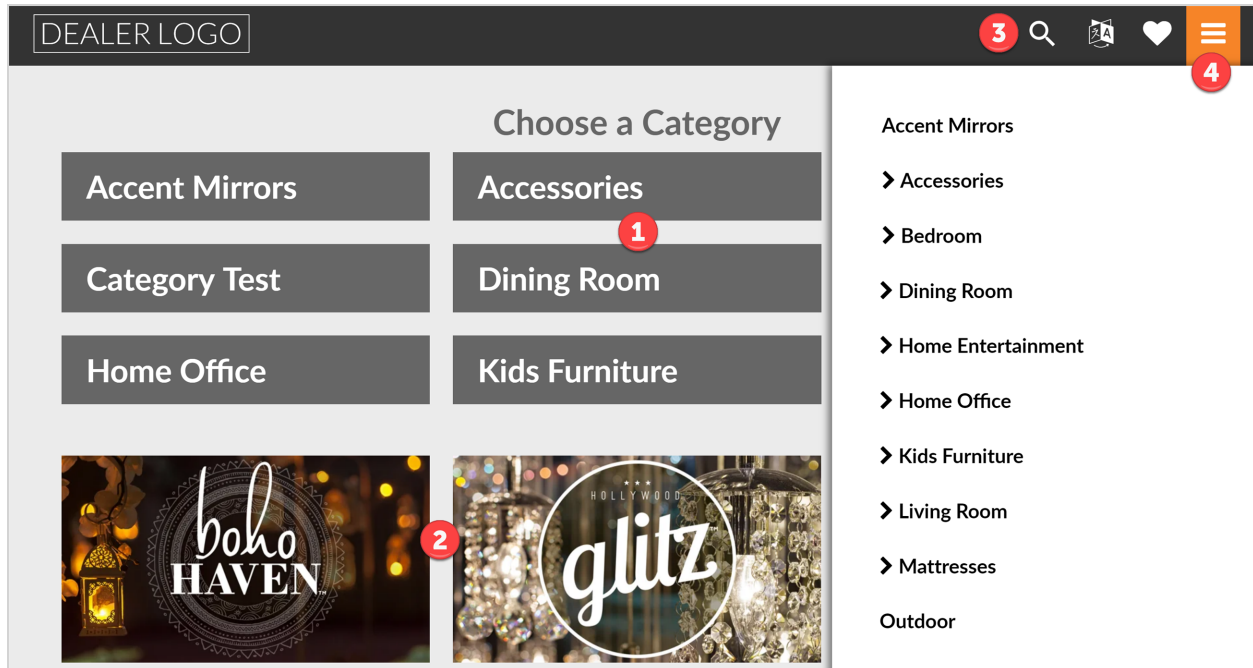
DEALER LOGO

3

4

Choose a Category

Accent Mirrors

Accessories

1

Category Test

Dining Room

Home Office

Kids Furniture

boho HAVEN

2

HOLLYWOOD glitz

Accent Mirrors

Accessories

Bedroom

Dining Room

Home Entertainment

Home Office

Kids Furniture

Living Room

Mattresses

Outdoor